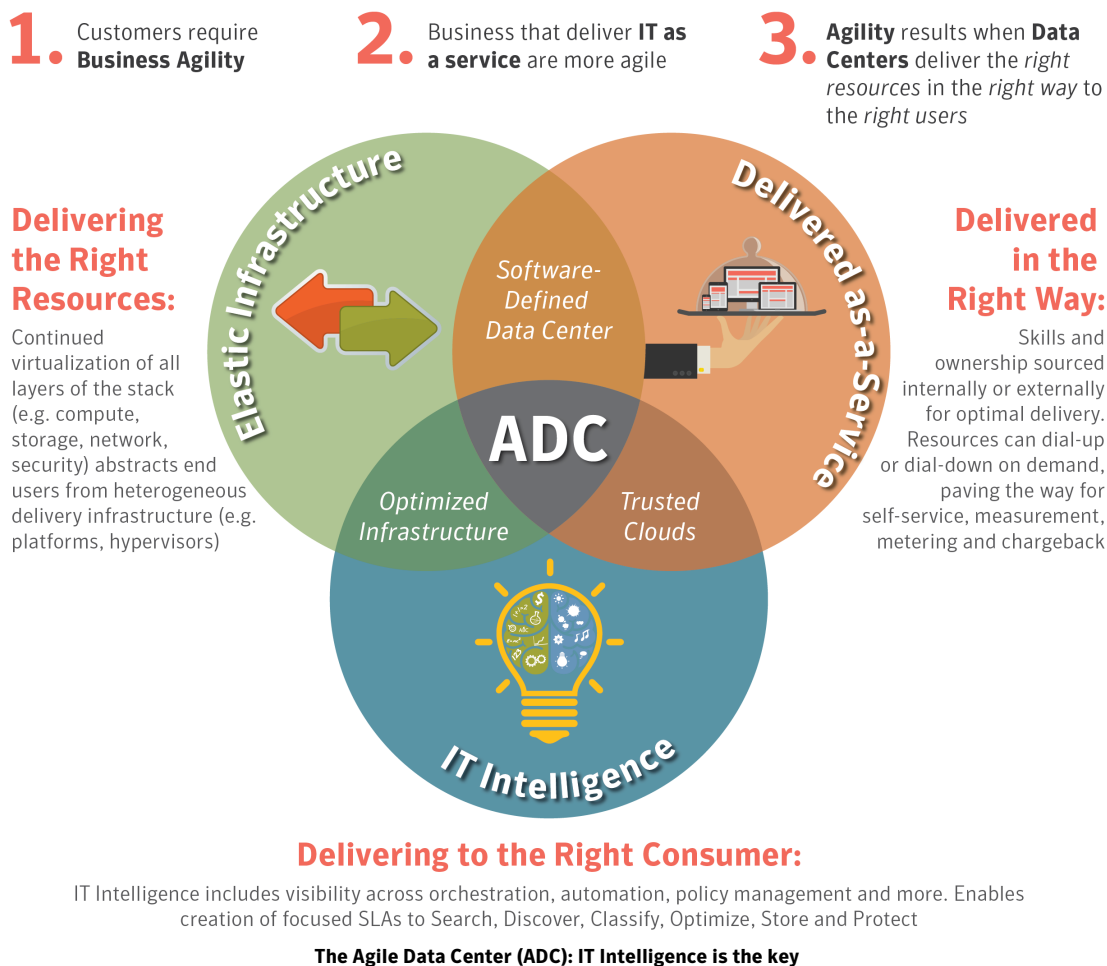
1. Customers require **Business Agility**

2. Business that deliver **IT as a service** are more agile

3. **Agility** results when **Data Centers** deliver the *right resources* in the *right way* to the *right users*

Delivering the Right Resources:

Continued virtualization of all layers of the stack (e.g. compute, storage, network, security) abstracts end users from heterogeneous delivery infrastructure (e.g. platforms, hypervisors)

Elastic Infrastructure

Delivered as-a-Service

Software-Defined Data Center

ADC

Optimized Infrastructure

Trusted Clouds

IT Intelligence

Delivered in the Right Way:

Skills and ownership sourced internally or externally for optimal delivery. Resources can dial-up or dial-down on demand, paving the way for self-service, measurement, metering and chargeback

Delivering to the Right Consumer:

IT Intelligence includes visibility across orchestration, automation, policy management and more. Enables creation of focused SLAs to Search, Discover, Classify, Optimize, Store and Protect

The Agile Data Center (ADC): IT Intelligence is the key